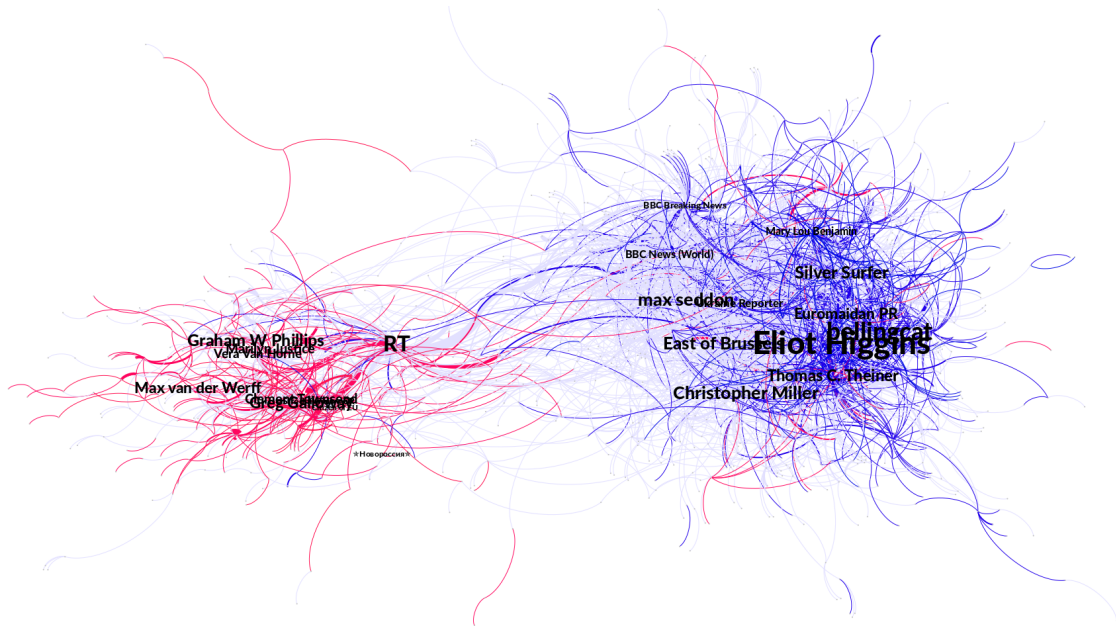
BBC Breaking News
Mary Lou Benjamin
BBC News (World)
Silver Surfer
max seddon
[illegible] Reporter
Euromaidan PR
bellingcat
Graham W Phillips
Marilyn Justice
Vera Van Horne
RT
East of Brussels
Eliot Higgins
Thomas C. Theiner
Max van der Werff
Christopher Miller
Clement Townsend
Greg Galloway
★Новороссия★